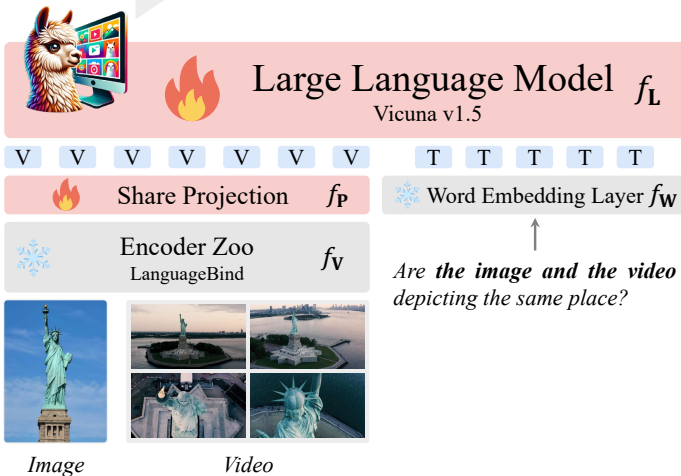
Large Language Model $f_{\mathbf{L}}$
Vicuna v1.5

V V V V V V V

T T T T T

Share Projection $f_{\mathbf{P}}$

Word Embedding Layer $f_{\mathbf{W}}$

Encoder Zoo
LanguageBind
$f_{\mathbf{V}}$

*Are **the image and the video** depicting the same place?*

Image

Video